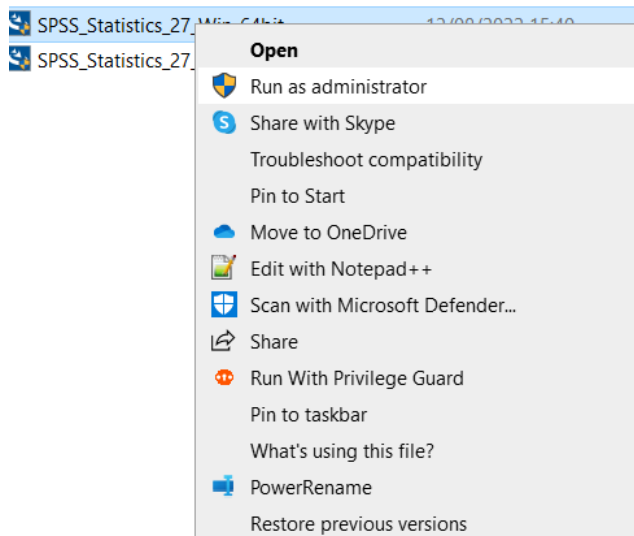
SPSS_Statistics_27_Win_64bit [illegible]
SPSS_Statistics_27_

Open
Run as administrator
Share with Skype
Troubleshoot compatibility
Pin to Start
Move to OneDrive
Edit with Notepad++
Scan with Microsoft Defender...
Share
Run With Privilege Guard
Pin to taskbar
What's using this file?
PowerRename
Restore previous versions